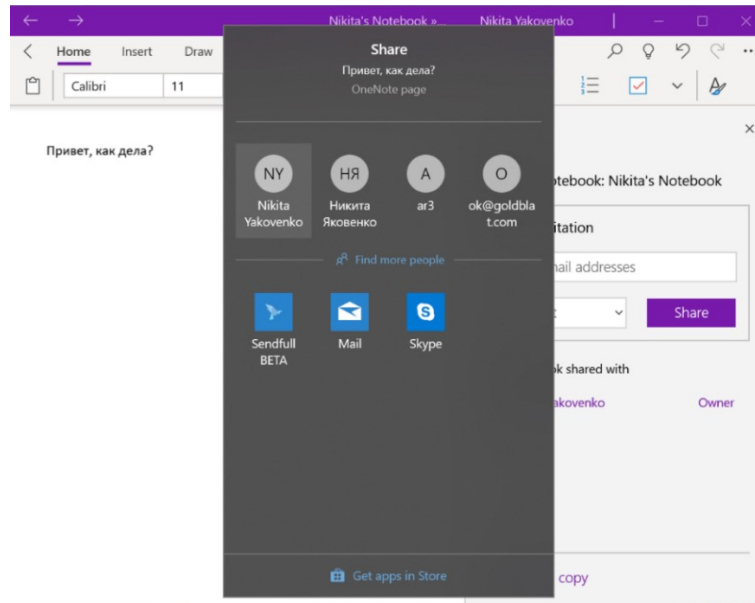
Nikita's Notebook »... Nikita Yakovenko

Home Insert Draw

Calibri 11

Привет, как дела?

Share
Привет, как дела?
OneNote page

NY Nikita Yakovenko
НЯ Никита Яковенко
A ar3
O ok@goldblat.com

Find more people

Sendfull BETA
Mail
Skype

Get apps in Store

otebook: Nikita's Notebook

itation

ail addresses

Share

k shared with

akovenko Owner

copy